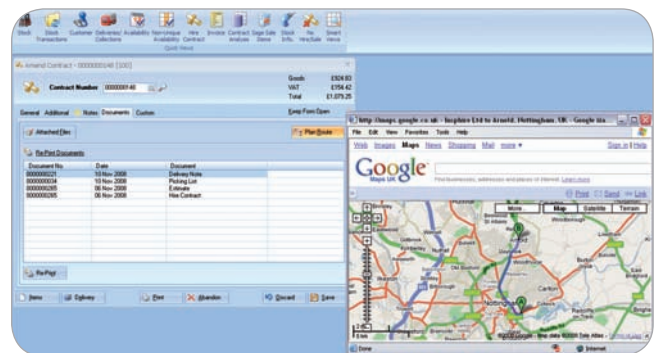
Stock | Stock Transactions | Customer | Deliveries/ Collections | Availability | Non-unique Availability | Hire Contract | Invoice | Contract Analysis | Sage Sale Items | Stock Info. | Re Hire/Sale | Smart Views

Quick Views

Amend Contract - 0000000146 [100]

Contract Number 0000000146

Goods £924.83
VAT £154.42
Total £1,079.25

Keep Form Open

General Additional Notes Documents Custom

Attached Files

Plan Route

Re-Print Documents

| Document No | Date | Document |
|---|---|---|
| 0000000221 | 10 Nov 2008 | Delivery Note |
| 0000000034 | 10 Nov 2008 | Picking List |
| 0000000265 | 06 Nov 2008 | Estimate |
| 0000000265 | 06 Nov 2008 | Hire Contract |

Re-Print

New | Delivery | Print | Abandon | Discard | Save

http://maps.google.co.uk - Inspire Ltd to Arnold, Nottingham, UK - Google Ma...

File Edit View Favorites Tools Help

Web Images Maps News Shopping Mail more

Sign in | Help

Google Maps UK

Find businesses, addresses and places of interest. Learn more

Print Send Link

More Map Satellite Terrain

Nottingham

Carlton

Map data ©2008 Tele Atlas

Done

Internet